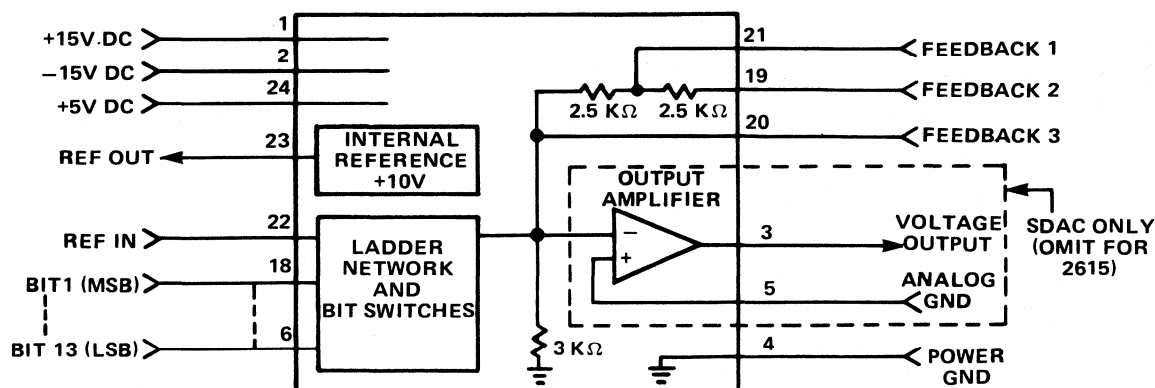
+15V DC
1
−15V DC
2
+5V DC
24
REF OUT
23
INTERNAL REFERENCE +10V
REF IN
22
BIT1 (MSB)
18
BIT 13 (LSB)
6
LADDER NETWORK AND BIT SWITCHES
2.5 K$\Omega$
2.5 K$\Omega$
3 K$\Omega$
21
FEEDBACK 1
19
FEEDBACK 2
20
FEEDBACK 3
OUTPUT AMPLIFIER
−
+
3
VOLTAGE OUTPUT
5
ANALOG GND
4
POWER GND
SDAC ONLY (OMIT FOR 2615)